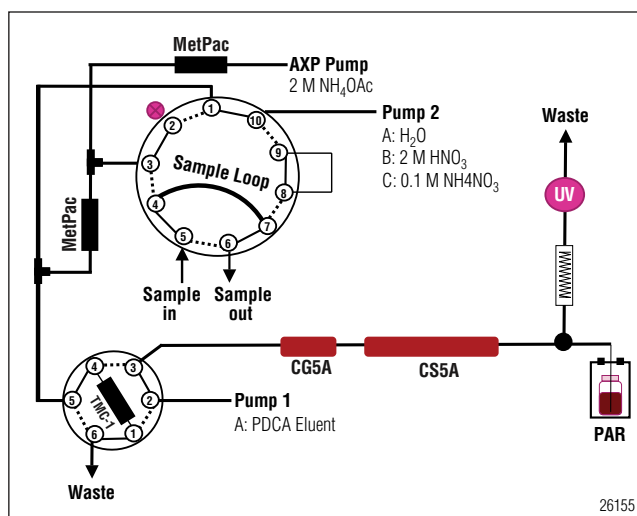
MetPac

AXP Pump
2 M $NH_4OAc$

Pump 2
A: $H_2O$
B: 2 M $HNO_3$
C: 0.1 M NH4$NO_3$

Waste

UV

1
2
10
3
9
Sample Loop
8
4
7
5
6

MetPac

Sample in
Sample out

4
3
TMC-1
5
2
6
1

CG5A
CS5A

Pump 1
A: PDCA Eluent

PAR

Waste

26155